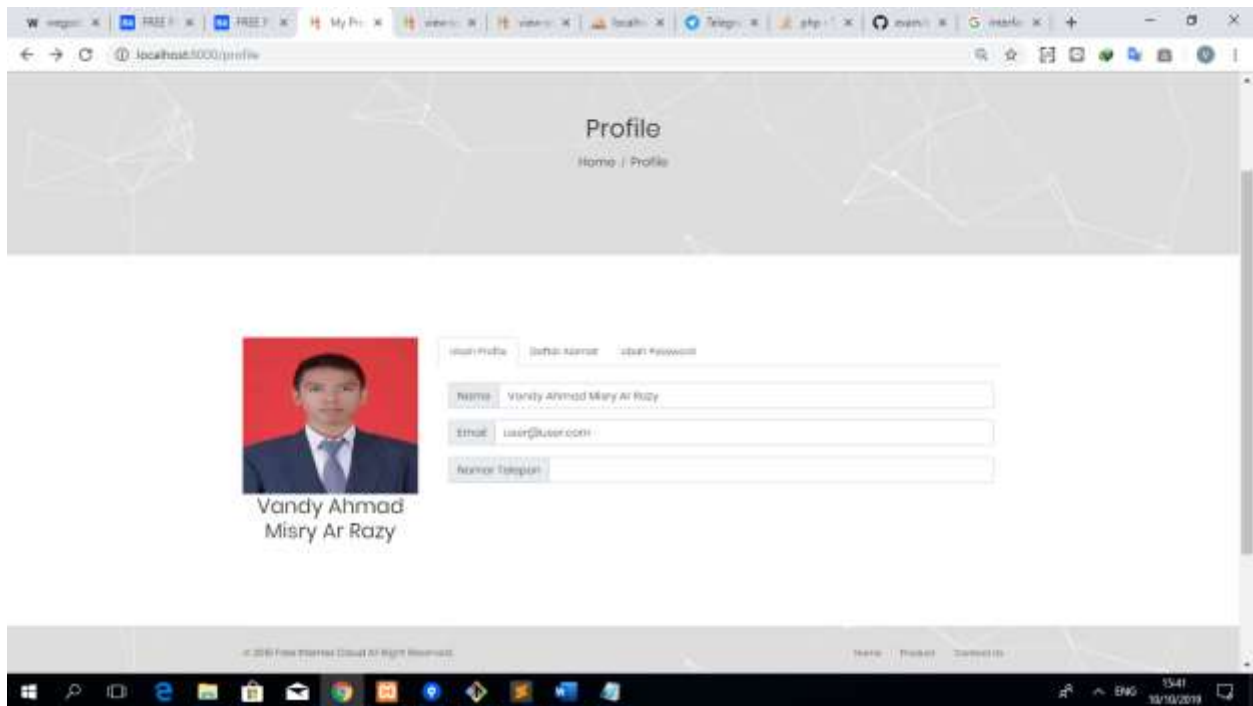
W wegot × | FREE F × | FREE F × | My Pr × | view × | view × | localh × | Telegr × | php × | exam × | G interb × | +

localhost:5000/profile

Profile

Home / Profile

Ubah Profile Daftar Alamat Ubah Password

Nama Vandy Ahmad Misry Ar Razy

Email user@user.com

Nomor Telepon

Vandy Ahmad Misry Ar Razy

© 2019 Free Internet Cloud All Right Reserved.

Home Product Contact Us

ENG 15:41 10/10/2019